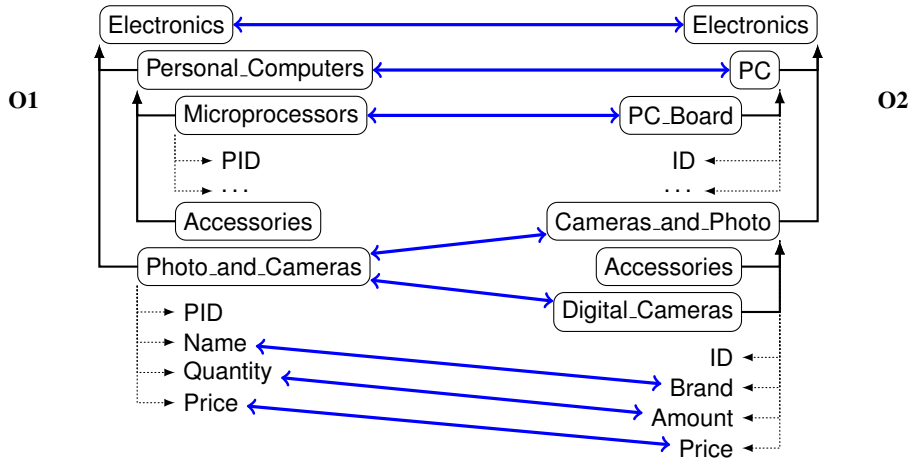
Electronics
Electronics
Personal_Computers
PC
O1
O2
Microprocessors
PC_Board
PID
...
ID
...
Accessories
Cameras_and_Photo
Photo_and_Cameras
Accessories
Digital_Cameras
PID
Name
Quantity
Price
ID
Brand
Amount
Price